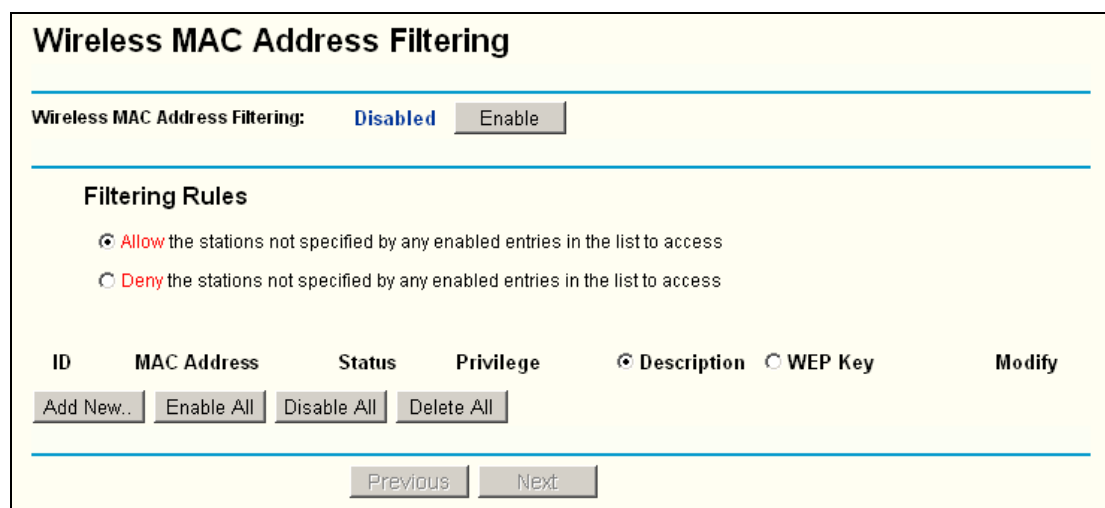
Wireless MAC Address Filtering

Wireless MAC Address Filtering: Disabled Enable

Filtering Rules

Allow the stations not specified by any enabled entries in the list to access

Deny the stations not specified by any enabled entries in the list to access

| ID | MAC Address | Status | Privilege | Description | WEP Key | Modify |
|---|---|---|---|---|---|---|

Add New.. Enable All Disable All Delete All

Previous Next